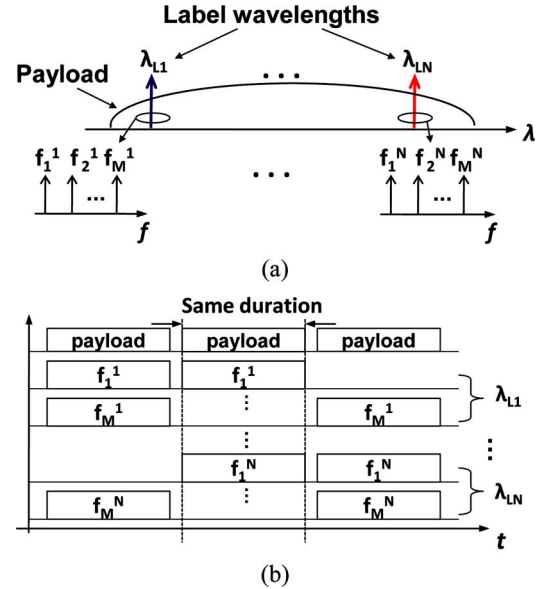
Label wavelengths

$\lambda_{L1}$

$\lambda_{LN}$

Payload

...

$\lambda$

$f_1^1$ $f_2^1$ $f_M^1$

...

...

$f_1^N$ $f_2^N$ $f_M^N$

...

$f$

$f$

(a)

Same duration

payload

payload

payload

$f_1^1$

$f_1^1$

$\lambda_{L1}$

$\vdots$

$f_M^1$

$f_M^1$

$\vdots$

$\vdots$

$f_1^N$

$f_1^N$

$\lambda_{LN}$

$\vdots$

$f_M^N$

$f_M^N$

$t$

(b)